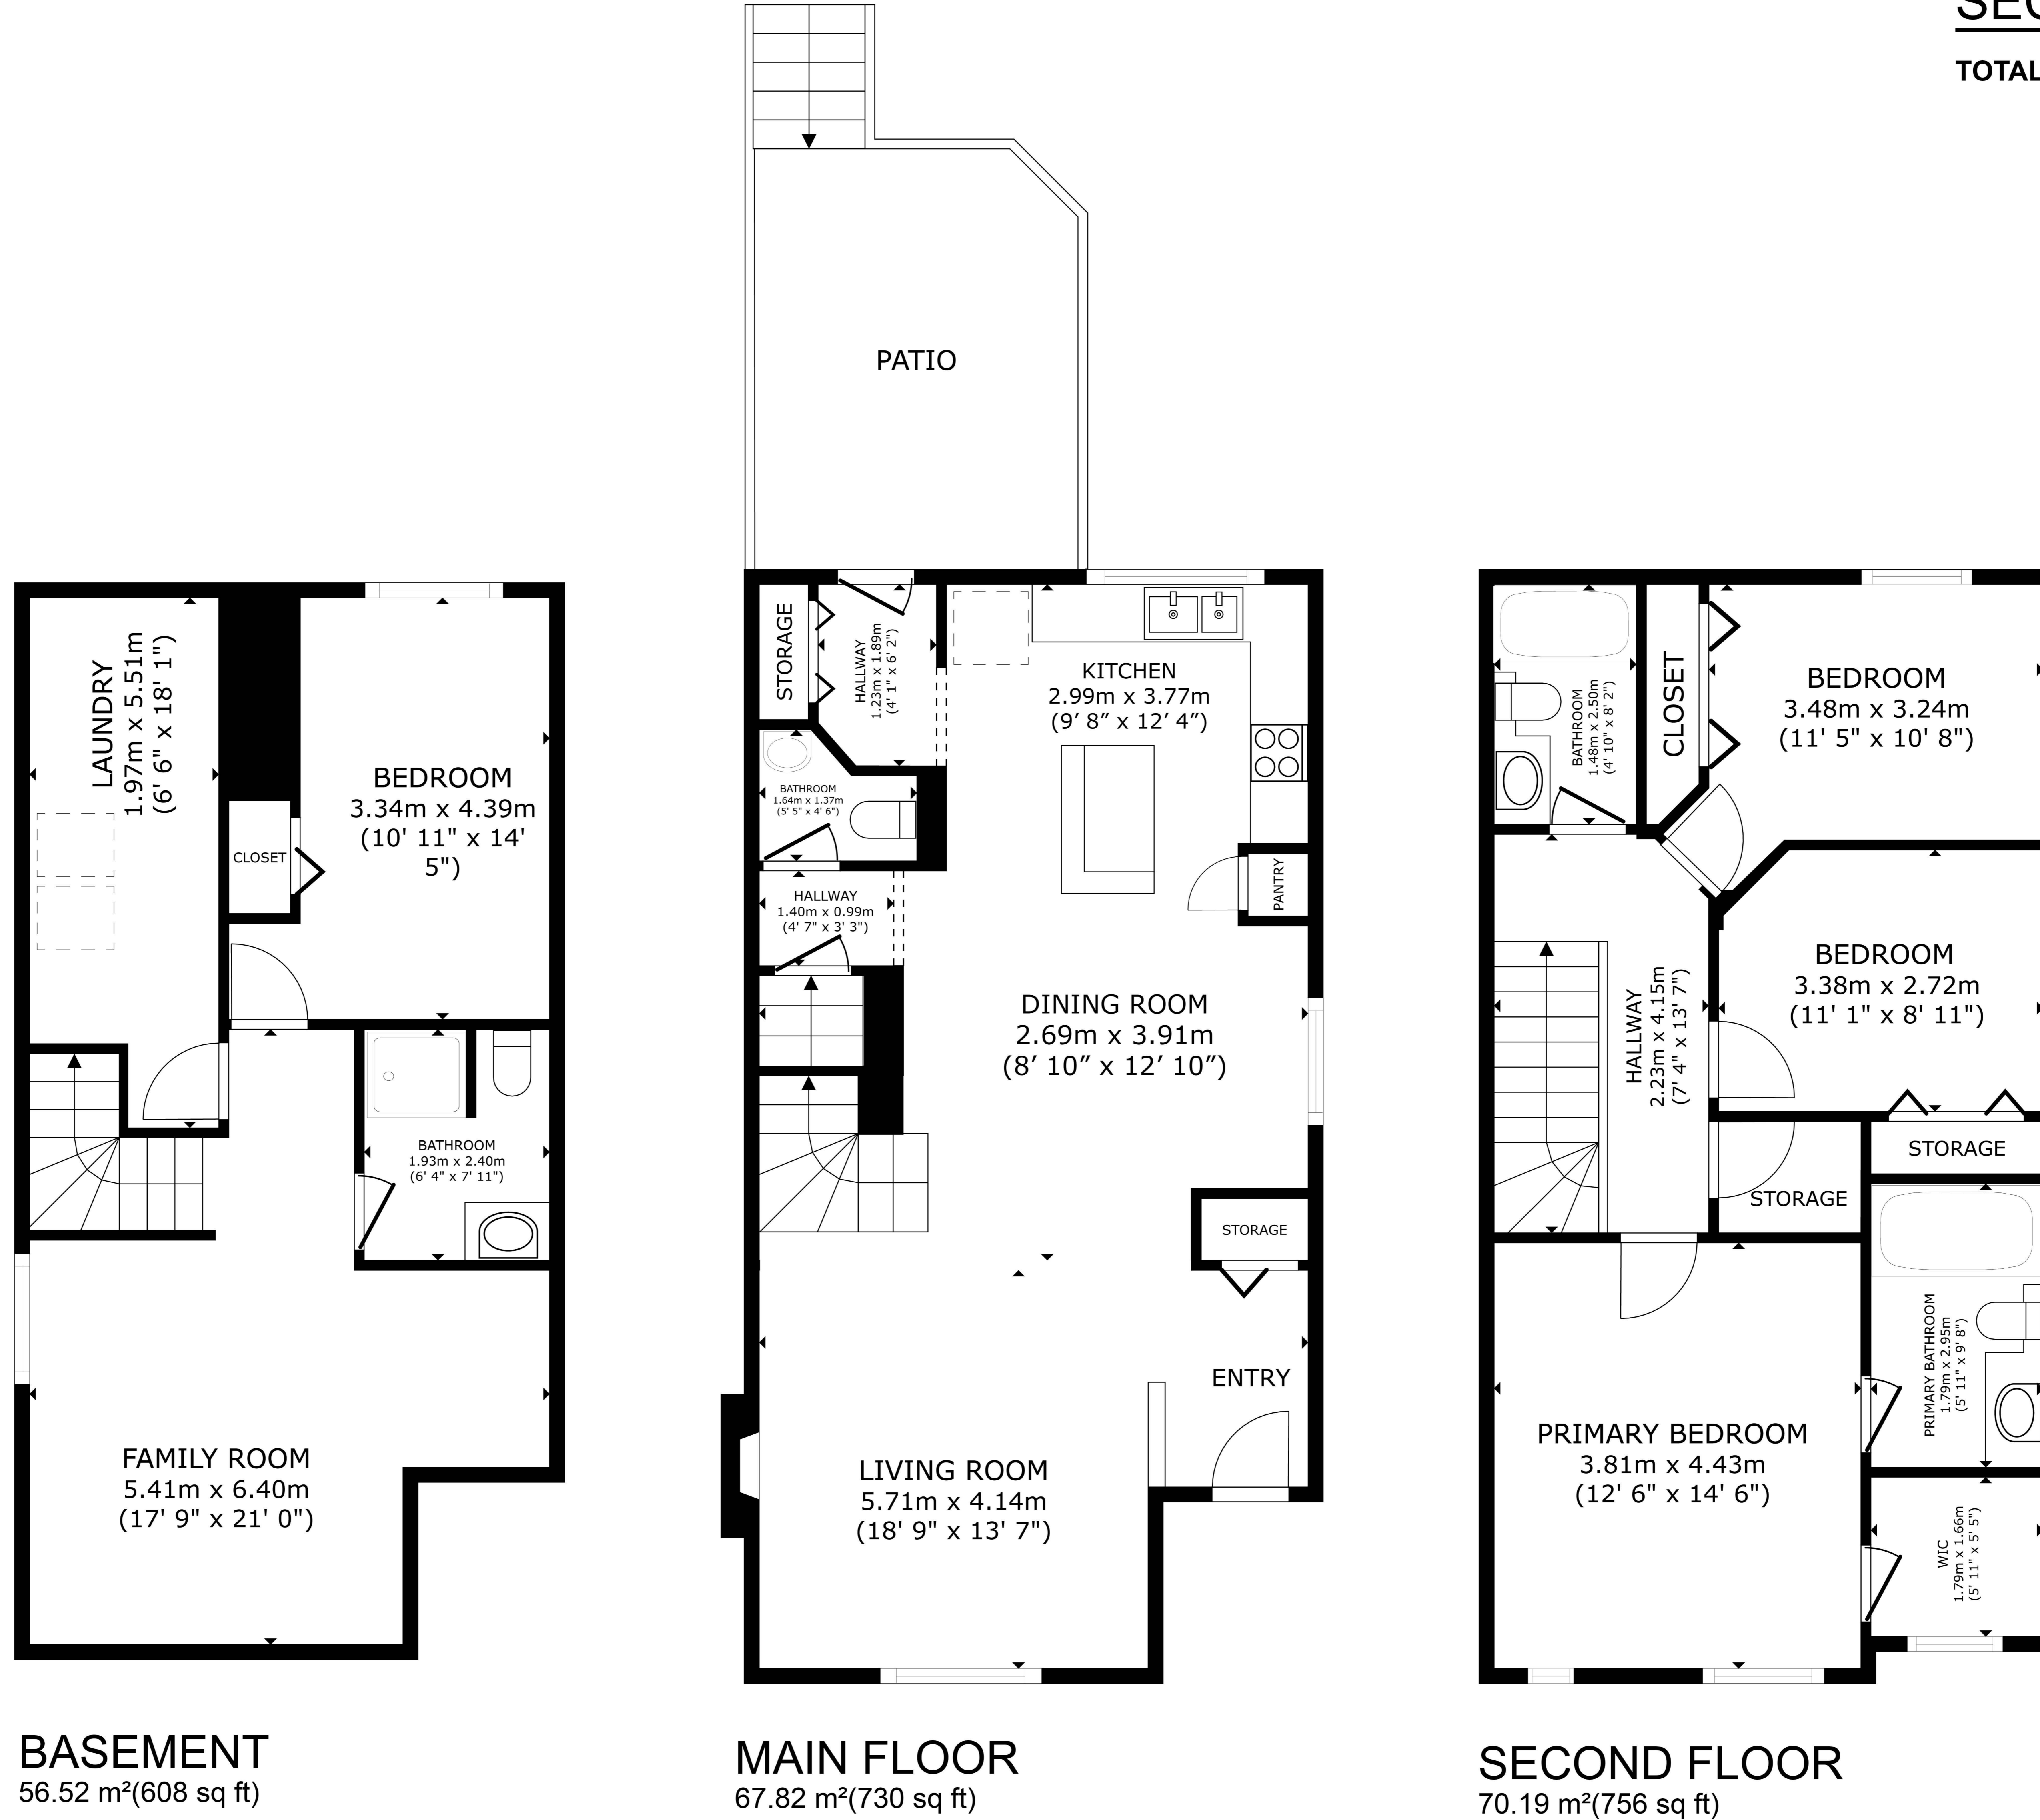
SEC

TOTAL

PATIO

LAUNDRY
1.97m x 5.51m
(6' 6" x 18' 1")

BEDROOM
3.34m x 4.39m
(10' 11" x 14' 5")

CLOSET

BATHROOM
1.93m x 2.40m
(6' 4" x 7' 11")

FAMILY ROOM
5.41m x 6.40m
(17' 9" x 21' 0")

STORAGE

HALLWAY
1.23m x 1.89m
(4' 1" x 6' 2")

KITCHEN
2.99m x 3.77m
(9′ 8″ x 12′ 4″)

BATHROOM
1.64m x 1.37m
(5' 5" x 4' 6")

HALLWAY
1.40m x 0.99m
(4' 7" x 3' 3")

PANTRY

DINING ROOM
2.69m x 3.91m
(8′ 10″ x 12′ 10″)

STORAGE

ENTRY

LIVING ROOM
5.71m x 4.14m
(18' 9" x 13' 7")

BATHROOM
1.48m x 2.50m
(4' 10" x 8' 2")

CLOSET

BEDROOM
3.48m x 3.24m
(11' 5" x 10' 8")

BEDROOM
3.38m x 2.72m
(11' 1" x 8' 11")

HALLWAY
2.23m x 4.15m
(7' 4" x 13' 7")

STORAGE

STORAGE

PRIMARY BATHROOM
1.79m x 2.95m
(5' 11" x 9' 8")

PRIMARY BEDROOM
3.81m x 4.43m
(12' 6" x 14' 6")

WIC
1.79m x 1.66m
(5' 11" x 5' 5")

BASEMENT
56.52 m²(608 sq ft)

MAIN FLOOR
67.82 m²(730 sq ft)

SECOND FLOOR
70.19 m²(756 sq ft)